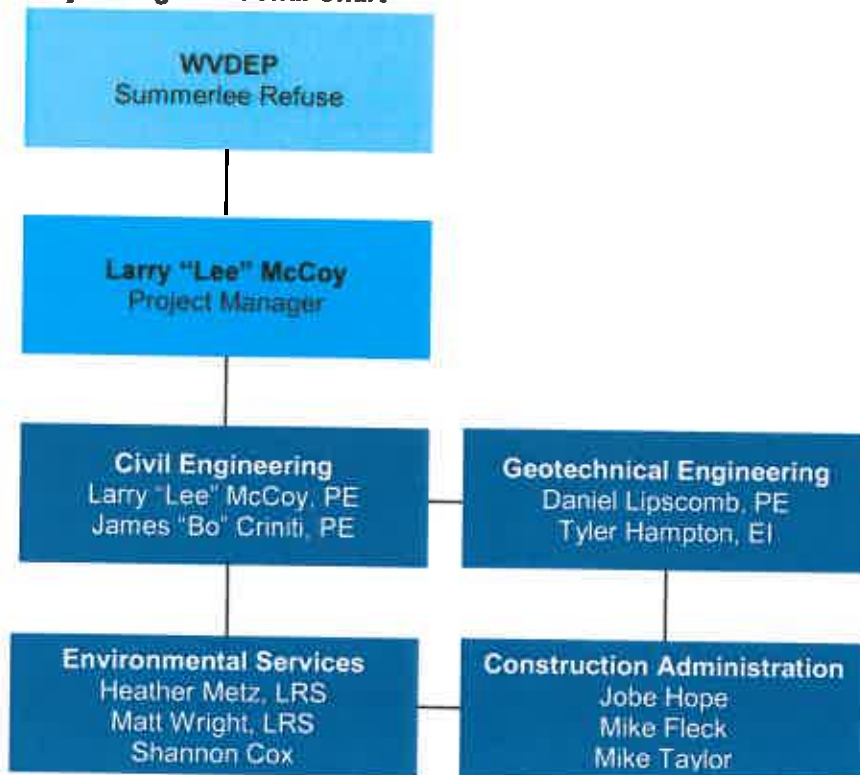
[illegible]

WVDEP
Summerlee Refuse

Larry "Lee" McCoy
Project Manager

Civil Engineering
Larry "Lee" McCoy, PE
James "Bo" Criniti, PE

Geotechnical Engineering
Daniel Lipscomb, PE
Tyler Hampton, EI

Environmental Services
Heather Metz, LRS
Matt Wright, LRS
Shannon Cox

Construction Administration
Jobe Hope
Mike Fleck
Mike Taylor